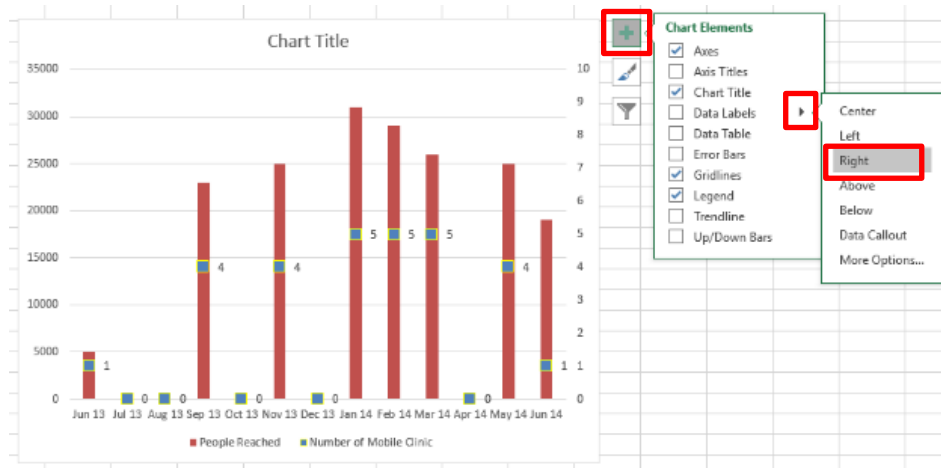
Chart Title

35000
30000
25000
20000
15000
10000
5000
0

10
9
8
7
6
5
4
3
2
1
0

1 0 0 4 0 4 0 5 5 5 0 4 1

Jun 13 Jul 13 Aug 13 Sep 13 Oct 13 Nov 13 Dec 13 Jan 14 Feb 14 Mar 14 Apr 14 May 14 Jun 14

People Reached Number of Mobile Clinic

Chart Elements
Axes
Axis Titles
Chart Title
Data Labels
Data Table
Error Bars
Gridlines
Legend
Trendline
Up/Down Bars

Center
Left
Right
Above
Below
Data Callout
More Options...